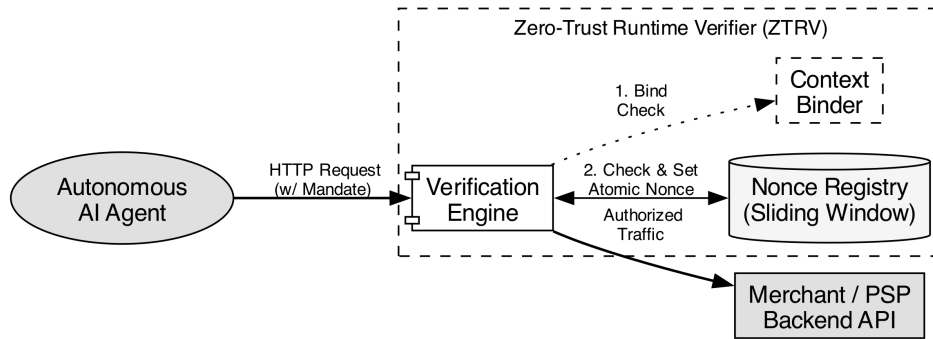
Zero-Trust Runtime Verifier (ZTRV)

1. Bind Check

Context Binder

Autonomous AI Agent

HTTP Request (w/ Mandate)

Verification Engine

2. Check & Set Atomic Nonce

Nonce Registry (Sliding Window)

Authorized Traffic

Merchant / PSP Backend API